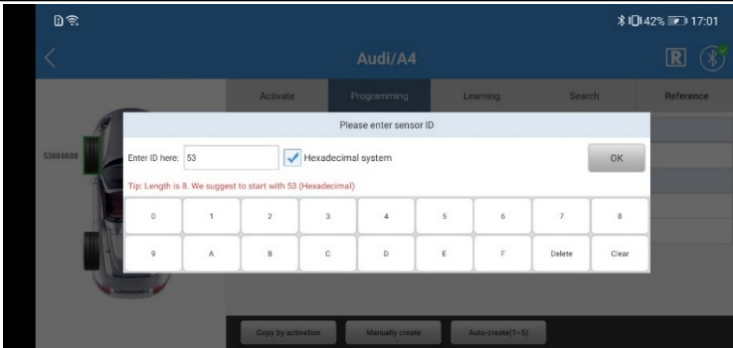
42% 17:01

Audi/A4

R

Activate | Programming | Learning | Search | Reference

53888888

Please enter sensor ID

Enter ID here: 53

Hexadecimal system

OK

Tip: Length is 8. We suggest to start with 53 (Hexadecimal)

| 0 | 1 | 2 | 3 | 4 | 5 | 6 | 7 | 8 |
|---|---|---|---|---|---|---|---|---|
| 9 | A | B | C | D | E | F | Delete | Clear |

Copy by activation | Manually create | Auto-create(1~5)